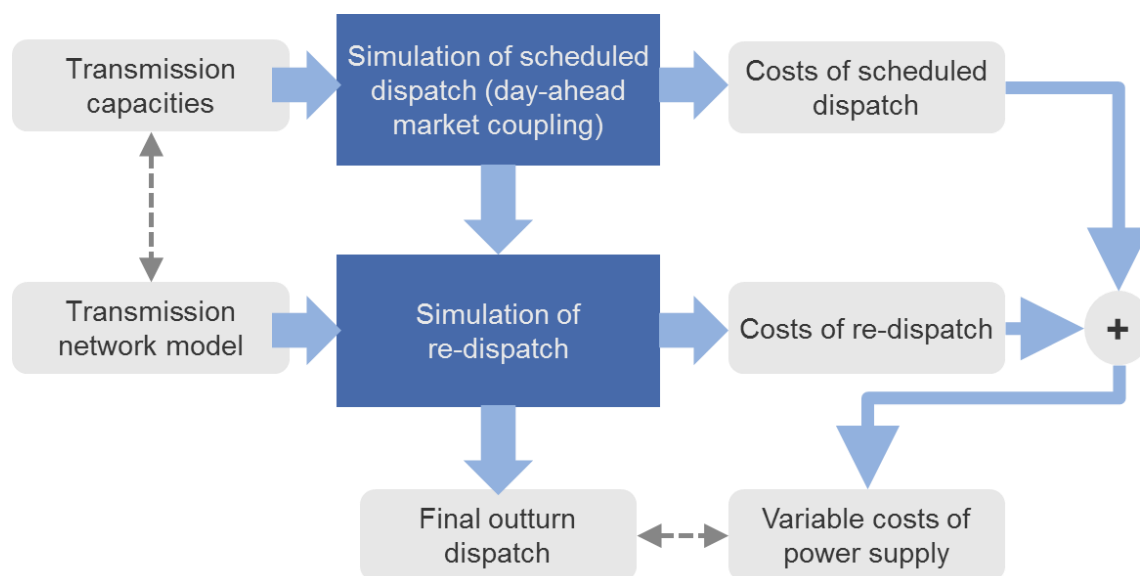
Transmission capacities

Simulation of scheduled dispatch (day-ahead market coupling)

Costs of scheduled dispatch

Transmission network model

Simulation of re-dispatch

Costs of re-dispatch

+

Final outturn dispatch

Variable costs of power supply